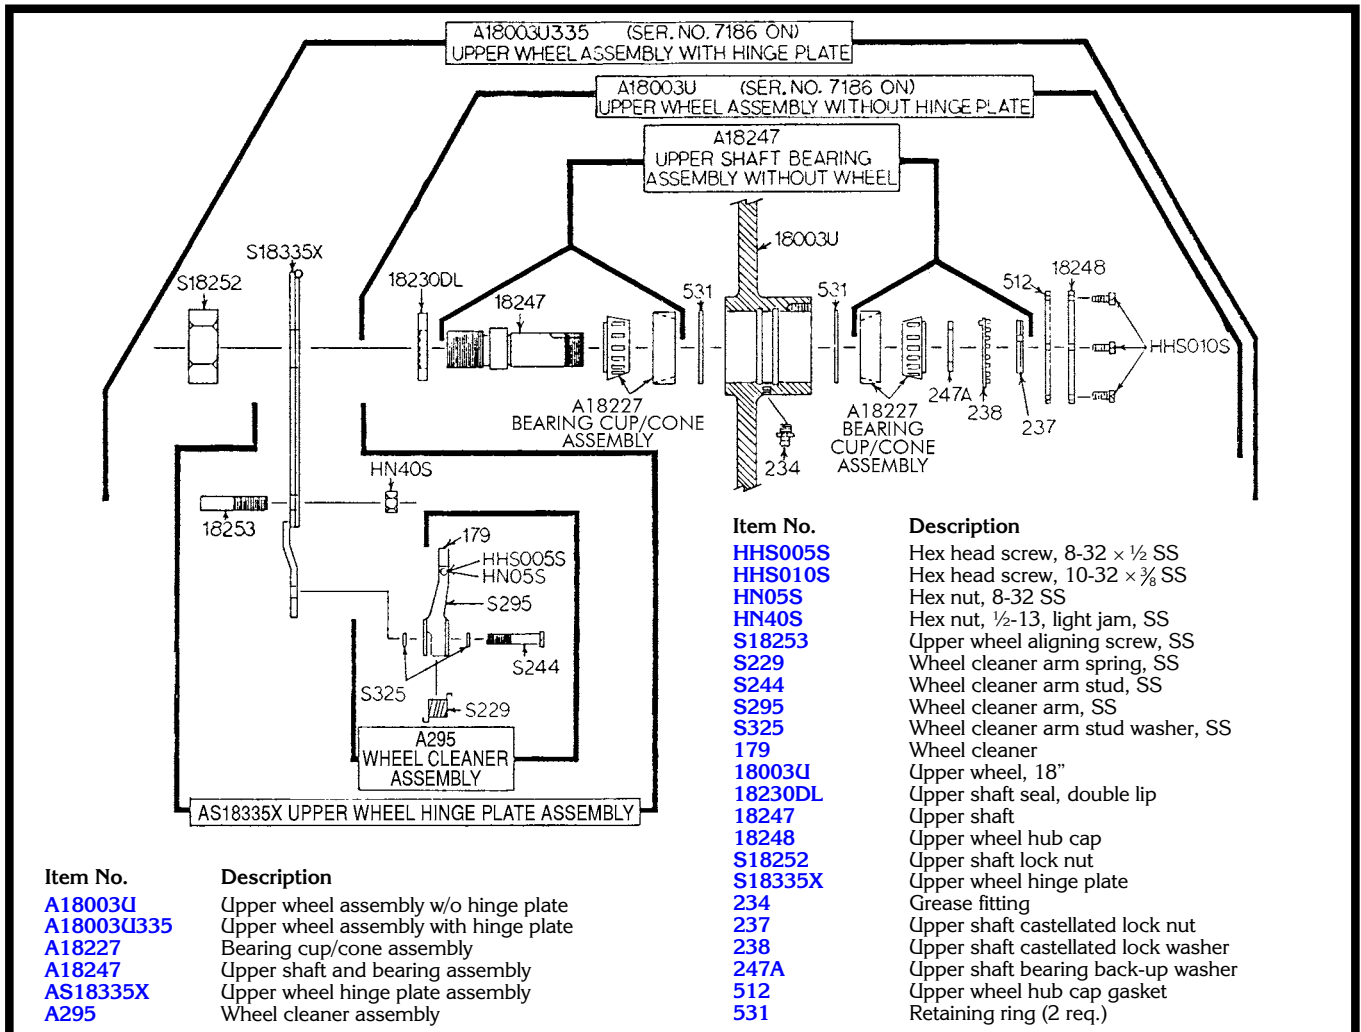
A18003U335 (SER. NO. 7186 ON)
UPPER WHEEL ASSEMBLY WITH HINGE PLATE

A18003U (SER. NO. 7186 ON)
UPPER WHEEL ASSEMBLY WITHOUT HINGE PLATE

A18247
UPPER SHAFT BEARING
ASSEMBLY WITHOUT WHEEL

18003U
S18335X
S18252
18230DL
18247
531
531
512
18248
HHS010S
A18227
BEARING CUP/CONE
ASSEMBLY
A18227
BEARING
CUP/CONE
ASSEMBLY
247A
238
237
234
HN40S
18253
179
HHS005S
HN05S
S295
S244
S325
S229
A295
WHEEL CLEANER
ASSEMBLY
AS18335X UPPER WHEEL HINGE PLATE ASSEMBLY

| Item No. | Description |
|---|---|
| HHS005S | Hex head screw, 8-32 × ½ SS |
| HHS010S | Hex head screw, 10-32 × ⅜ SS |
| HN05S | Hex nut, 8-32 SS |
| HN40S | Hex nut, ½-13, light jam, SS |
| S18253 | Upper wheel aligning screw, SS |
| S229 | Wheel cleaner arm spring, SS |
| S244 | Wheel cleaner arm stud, SS |
| S295 | Wheel cleaner arm, SS |
| S325 | Wheel cleaner arm stud washer, SS |
| 179 | Wheel cleaner |
| 18003U | Upper wheel, 18" |
| 18230DL | Upper shaft seal, double lip |
| 18247 | Upper shaft |
| 18248 | Upper wheel hub cap |
| S18252 | Upper shaft lock nut |
| S18335X | Upper wheel hinge plate |
| 234 | Grease fitting |
| 237 | Upper shaft castellated lock nut |
| 238 | Upper shaft castellated lock washer |
| 247A | Upper shaft bearing back-up washer |
| 512 | Upper wheel hub cap gasket |
| 531 | Retaining ring (2 req.) |

| Item No. | Description |
|---|---|
| A18003U | Upper wheel assembly w/o hinge plate |
| A18003U335 | Upper wheel assembly with hinge plate |
| A18227 | Bearing cup/cone assembly |
| A18247 | Upper shaft and bearing assembly |
| AS18335X | Upper wheel hinge plate assembly |
| A295 | Wheel cleaner assembly |